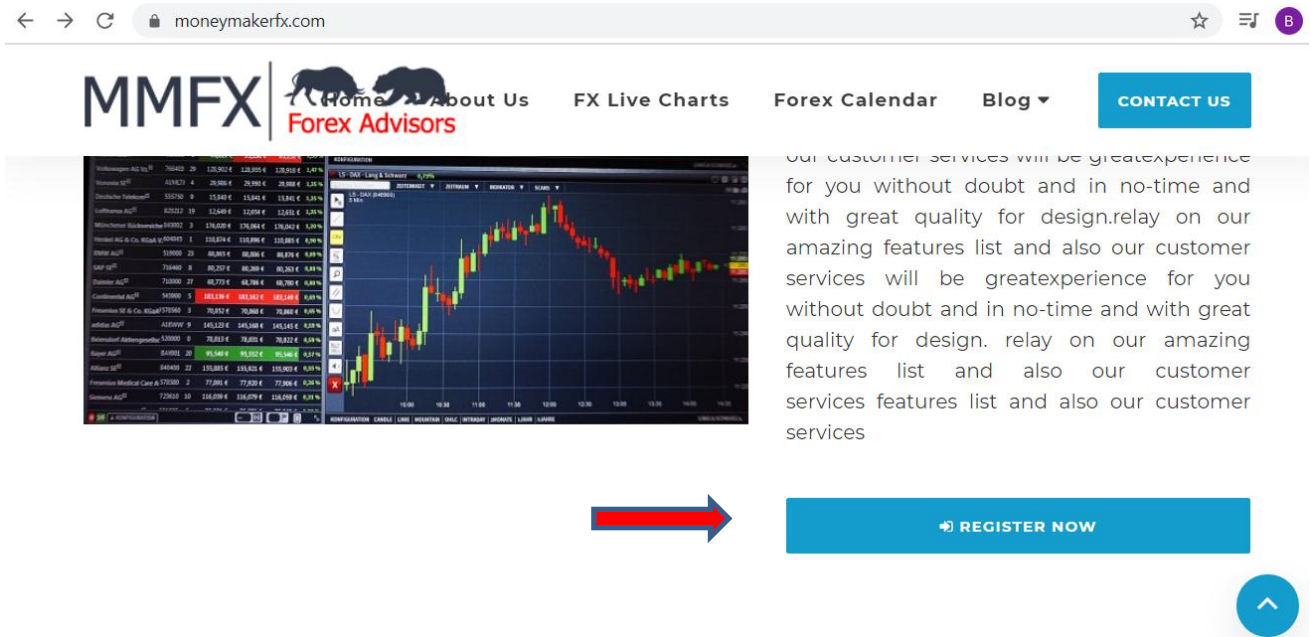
moneymakerfx.com

B

MMFX Forex Advisors

Home About Us FX Live Charts Forex Calendar Blog

CONTACT US

our customer services will be greatexperience for you without doubt and in no-time and with great quality for design.relay on our amazing features list and also our customer services will be greatexperience for you without doubt and in no-time and with great quality for design. relay on our amazing features list and also our customer services features list and also our customer services

REGISTER NOW